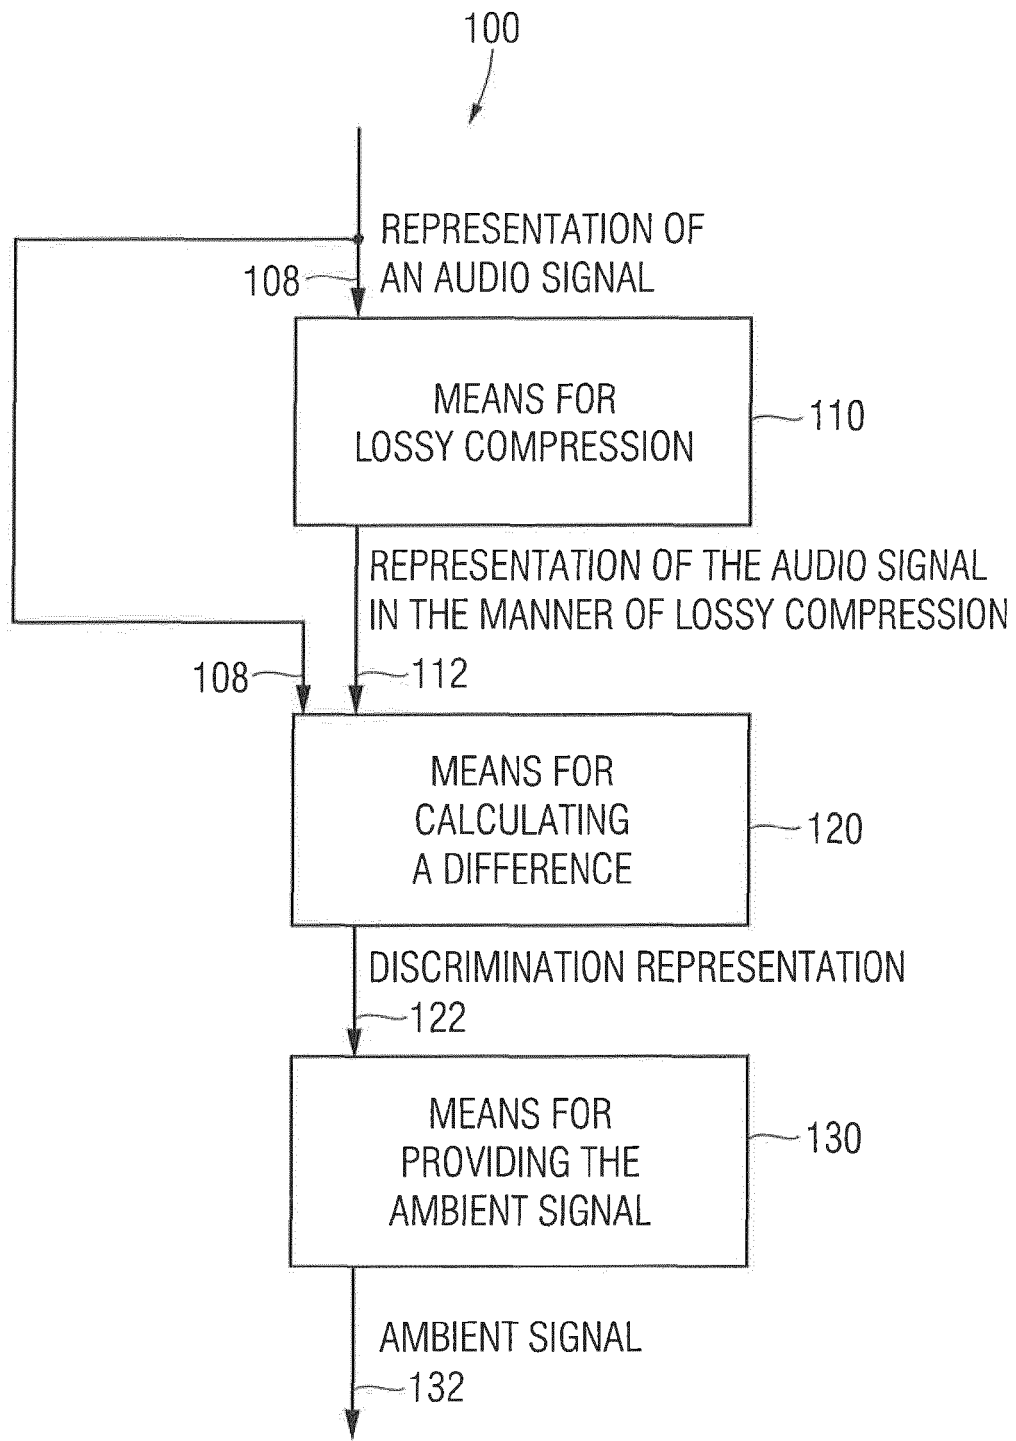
100

REPRESENTATION OF AN AUDIO SIGNAL

108

MEANS FOR LOSSY COMPRESSION

110

REPRESENTATION OF THE AUDIO SIGNAL IN THE MANNER OF LOSSY COMPRESSION

108

112

MEANS FOR CALCULATING A DIFFERENCE

120

DISCRIMINATION REPRESENTATION

122

MEANS FOR PROVIDING THE AMBIENT SIGNAL

130

AMBIENT SIGNAL

132